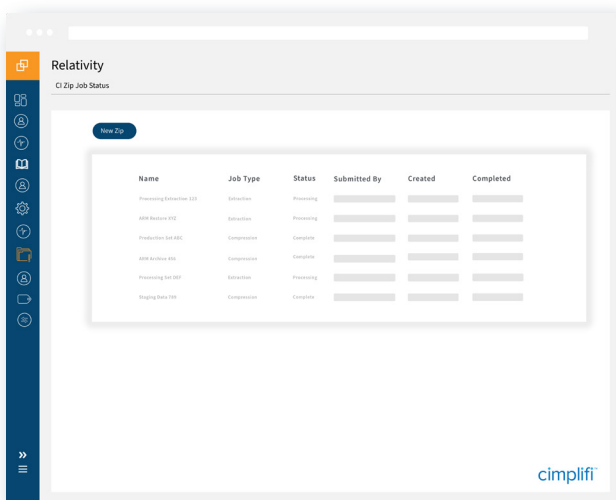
Relativity

CI Zip Job Status

New Zip

| Name | Job Type | Status | Submitted By | Created | Completed |
|---|---|---|---|---|---|
| Processing Extraction 123 | Extraction | Processing | | | |
| ARM Restore XYZ | Extraction | Processing | | | |
| Production Set ABC | Compression | Complete | | | |
| ARM Archive 456 | Compression | Complete | | | |
| Processing Set DEF | Extraction | Processing | | | |
| Staging Data 789 | Compression | Complete | | | |

cimplifi